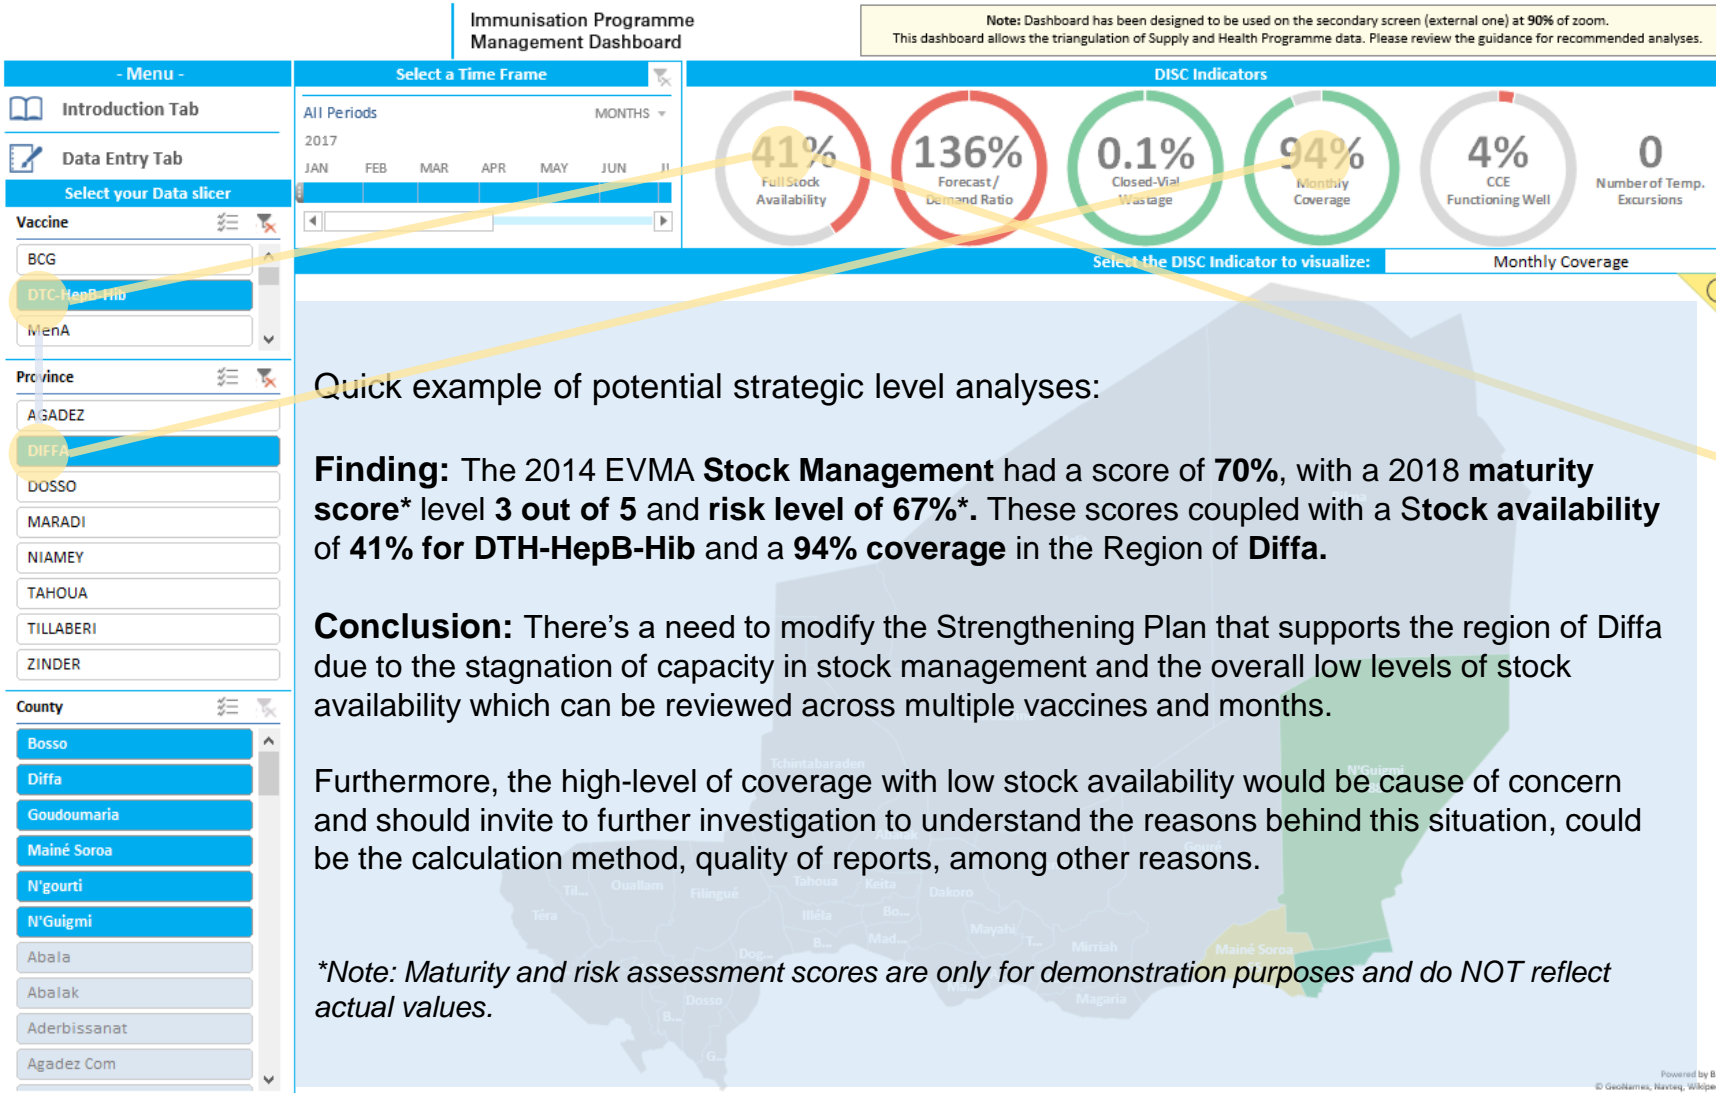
Immunisation Programme Management Dashboard

Note: Dashboard has been designed to be used on the secondary screen (external one) at 90% of zoom.
This dashboard allows the triangulation of Supply and Health Programme data. Please review the guidance for recommended analyses.

- Menu -

Introduction Tab

Data Entry Tab

Select your Data slicer

Vaccine

BCG

DTC-HepB-Hib

MenA

Province

AGADEZ

DIFFA

DOSSO

MARADI

NIAMEY

TAHOUA

TILLABERI

ZINDER

County

Bosso

Diffa

Goudoumaria

Mainé Soroa

N'gourti

N'Guigmi

Abala

Abalak

Aderbissanat

Agadez Com

Select a Time Frame

All Periods

MONTHS

2017

JAN FEB MAR APR MAY JUN

DISC Indicators

41%
Full Stock Availability

136%
Forecast / Demand Ratio

0.1%
Closed-Vial Wastage

94%
Monthly Coverage

4%
CCE Functioning Well

0
Number of Temp. Excursions

Select the DISC Indicator to visualize:

Monthly Coverage

Quick example of potential strategic level analyses:

**Finding:** The 2014 EVMA **Stock Management** had a score of **70%**, with a 2018 **maturity score*** level **3 out of 5** and **risk level of 67%*.** These scores coupled with a **Stock availability** of **41% for DTH-HepB-Hib** and a **94% coverage** in the Region of **Diffa.**

**Conclusion:** There's a need to modify the Strengthening Plan that supports the region of Diffa due to the stagnation of capacity in stock management and the overall low levels of stock availability which can be reviewed across multiple vaccines and months.

Furthermore, the high-level of coverage with low stock availability would be cause of concern and should invite to further investigation to understand the reasons behind this situation, could be the calculation method, quality of reports, among other reasons.

*Note: Maturity and risk assessment scores are only for demonstration purposes and do NOT reflect actual values.*

Tchintabaraden N'Guigmi Tahoua Keita Ouallam Filingué Dakoro Téra Illéla Mayahi Mirriah Mainé Soroa Dosso Magaria

Powered by B
© GeoNames, Navteq, Wikipe